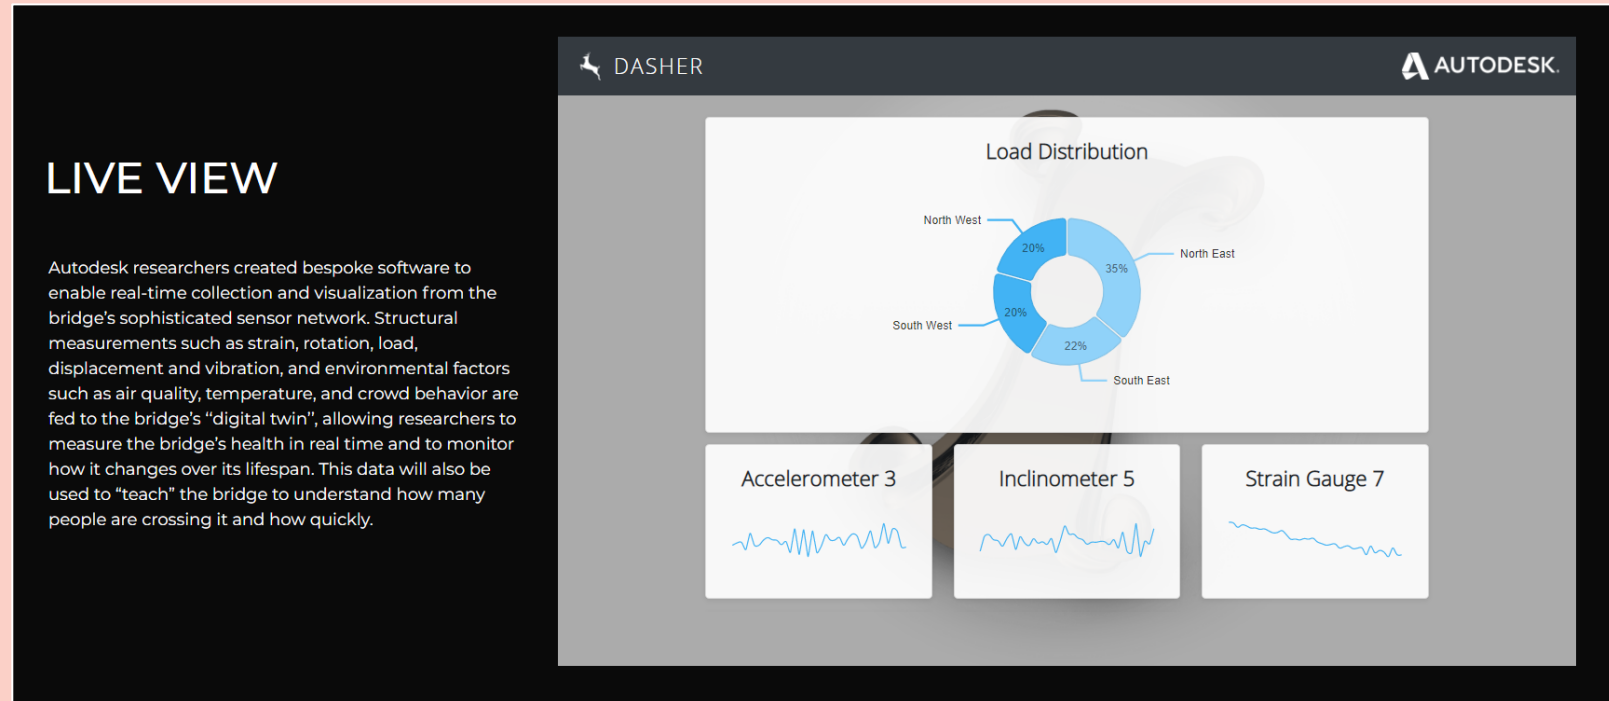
LIVE VIEW

Autodesk researchers created bespoke software to enable real-time collection and visualization from the bridge's sophisticated sensor network. Structural measurements such as strain, rotation, load, displacement and vibration, and environmental factors such as air quality, temperature, and crowd behavior are fed to the bridge's "digital twin", allowing researchers to measure the bridge's health in real time and to monitor how it changes over its lifespan. This data will also be used to "teach" the bridge to understand how many people are crossing it and how quickly.

DASHER

AUTODESK.

Load Distribution

North West
20%
35%
North East
South West
20%
22%
South East

Accelerometer 3

Inclinometer 5

Strain Gauge 7